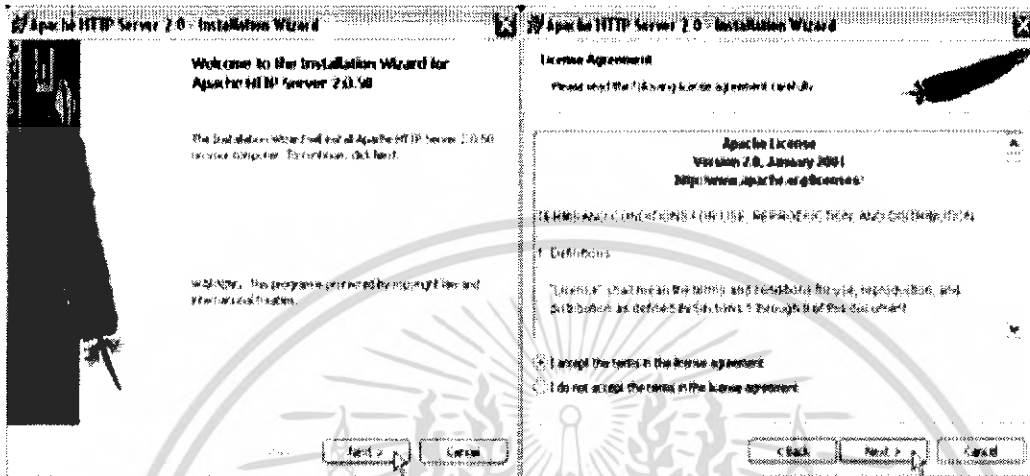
Apache HTTP Server 2.0 - Installation Wizard

Welcome to the Installation Wizard for Apache HTTP Server 2.0.50

The Installation Wizard will install Apache HTTP Server 2.0.50 on your computer. To continue, click Next.

WARNING: This program is protected by copyright law and international treaties.

Next > Cancel

Apache HTTP Server 2.0 - Installation Wizard

License Agreement

Please read the following license agreement carefully.

Apache License
Version 2.0, January 2004
http://www.apache.org/licenses/

TERMS AND CONDITIONS FOR USE, REPRODUCTION, AND DISTRIBUTION

1. Definitions.

"License" shall mean the terms and conditions for use, reproduction, and distribution as defined by Sections 1 through 9 of this document.

I accept the terms in the license agreement

I do not accept the terms in the license agreement

< Back Next > Cancel